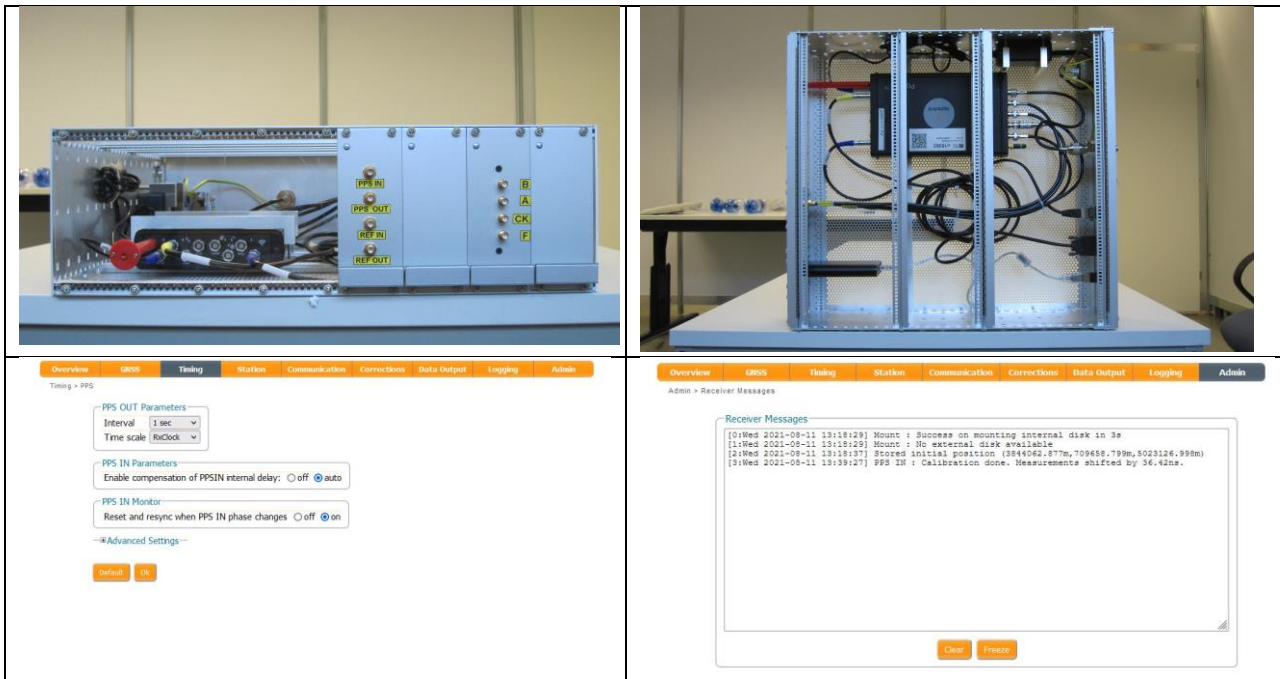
PPS IN
PPS OUT
REF IN
REF OUT
B
A
CK
F

Overview GNSS Timing Station Communication Corrections Data Output Logging Admin

Timing > PPS

PPS OUT Parameters
Interval 1 sec
Time scale RxClock

PPS IN Parameters
Enable compensation of PPSIN internal delay: off auto

PPS IN Monitor
Reset and resync when PPS IN phase changes off on

Advanced Settings

Default Ok

Overview GNSS Timing Station Communication Corrections Data Output Logging Admin

Admin > Receiver Messages

Receiver Messages
[0:Wed 2021-08-11 13:18:29] Mount : Success on mounting internal disk in 3s
[1:Wed 2021-08-11 13:18:29] Mount : No external disk available
[2:Wed 2021-08-11 13:18:37] Stored initial position (3844062.877m,709658.799m,5023126.998m)
[3:Wed 2021-08-11 13:39:27] PPS IN : Calibration done. Measurements shifted by 36.42ns.

Clear Freeze